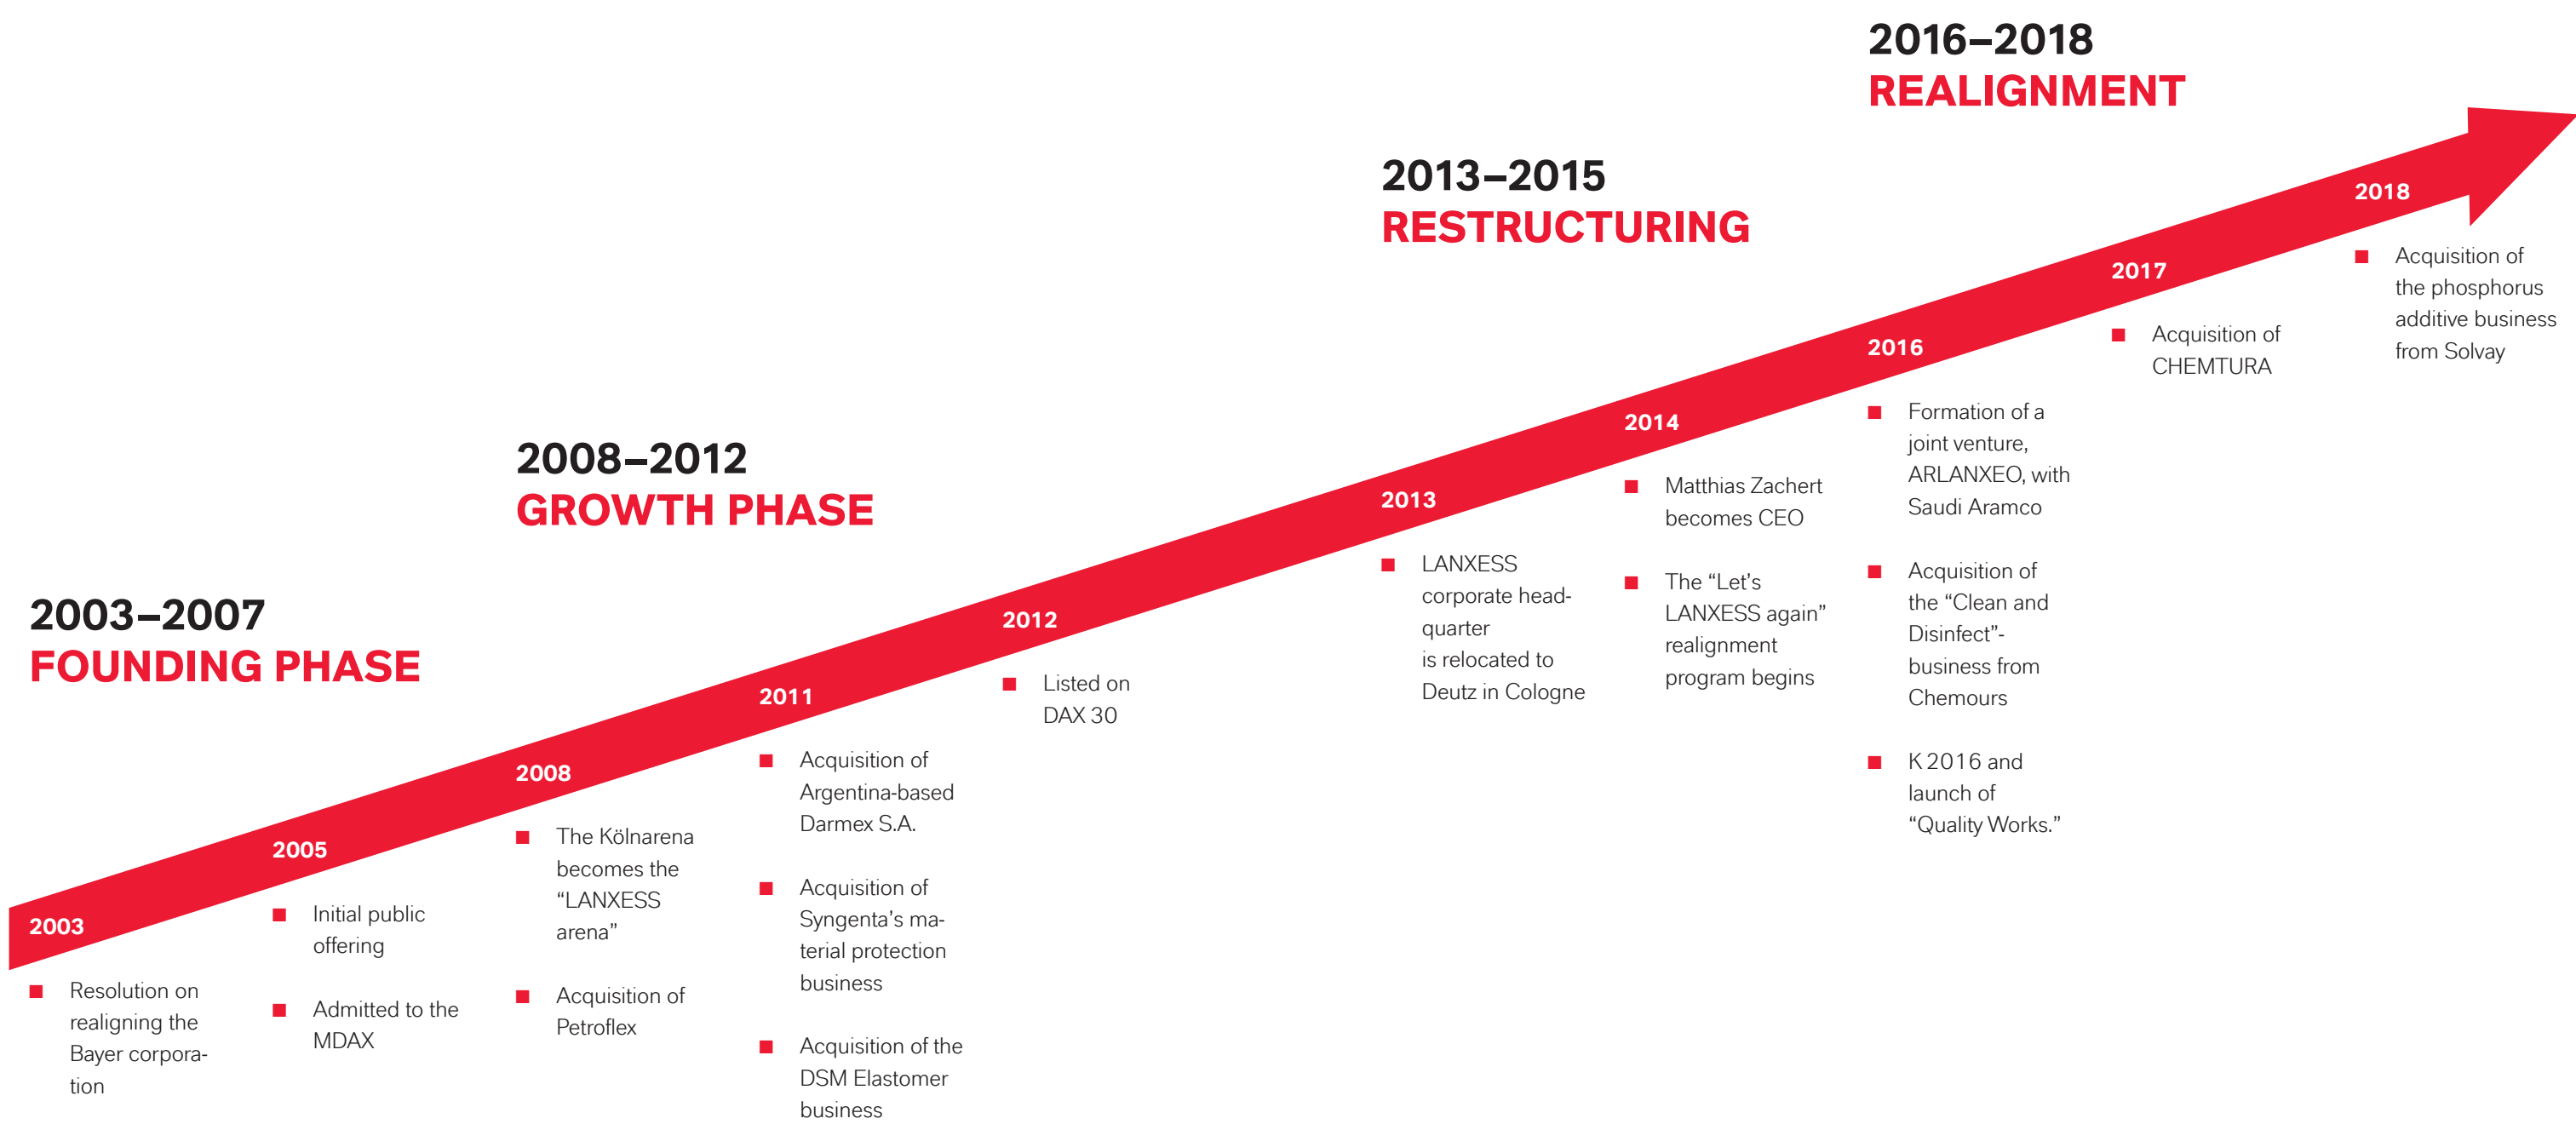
2003–2007
FOUNDING PHASE

2003
■ Resolution on realigning the Bayer corporation

2005
■ Initial public offering
■ Admitted to the MDAX

2008–2012
GROWTH PHASE

2008
■ The Kölnarena becomes the "LANXESS arena"
■ Acquisition of Petroflex

2011
■ Acquisition of Argentina-based Darmex S.A.
■ Acquisition of Syngenta's material protection business
■ Acquisition of the DSM Elastomer business

2012
■ Listed on DAX 30

2013–2015
RESTRUCTURING

2013
■ LANXESS corporate headquarter is relocated to Deutz in Cologne

2014
■ Matthias Zachert becomes CEO
■ The "Let's LANXESS again" realignment program begins

2016–2018
REALIGNMENT

2016
■ Formation of a joint venture, ARLANXEO, with Saudi Aramco
■ Acquisition of the "Clean and Disinfect"-business from Chemours
■ K 2016 and launch of "Quality Works."

2017
■ Acquisition of CHEMTURA

2018
■ Acquisition of the phosphorus additive business from Solvay